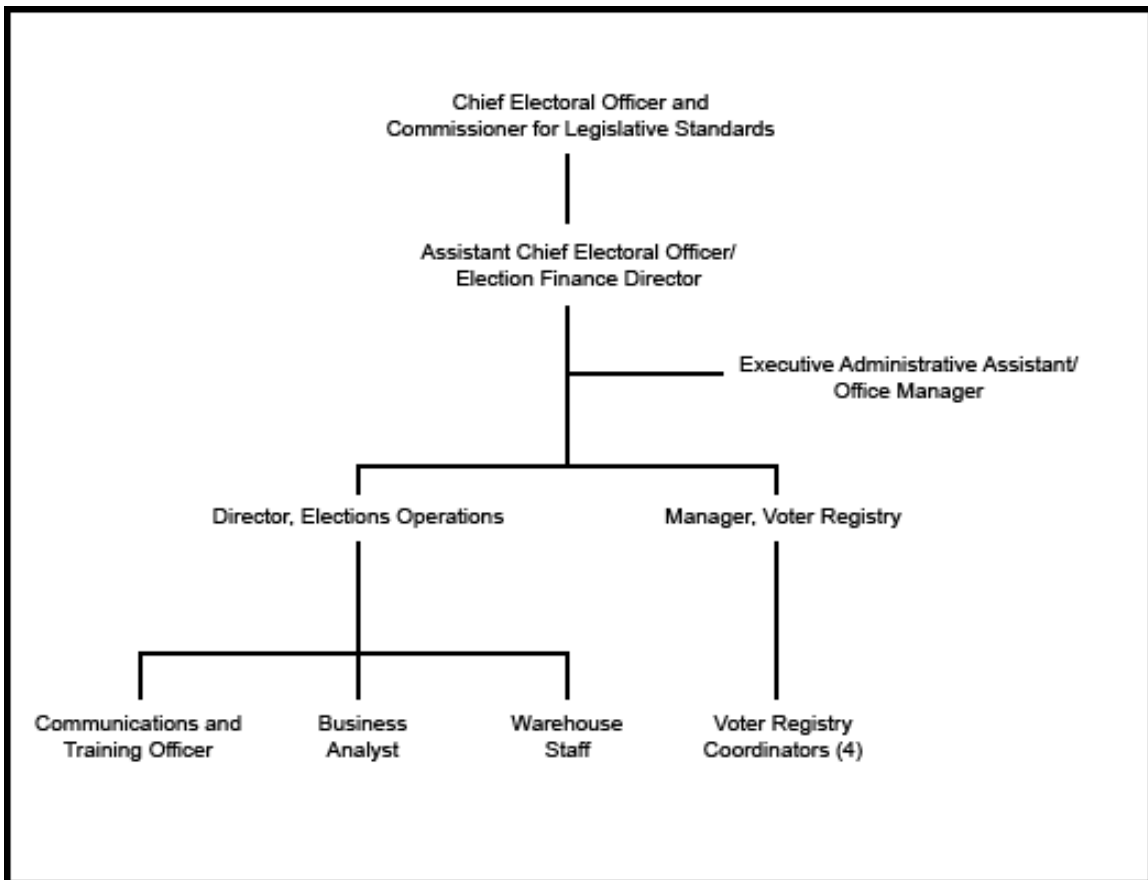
Chief Electoral Officer and
Commissioner for Legislative Standards

Assistant Chief Electoral Officer/
Election Finance Director

Executive Administrative Assistant/
Office Manager

Director, Elections Operations

Manager, Voter Registry

Communications and
Training Officer

Business
Analyst

Warehouse
Staff

Voter Registry
Coordinators (4)